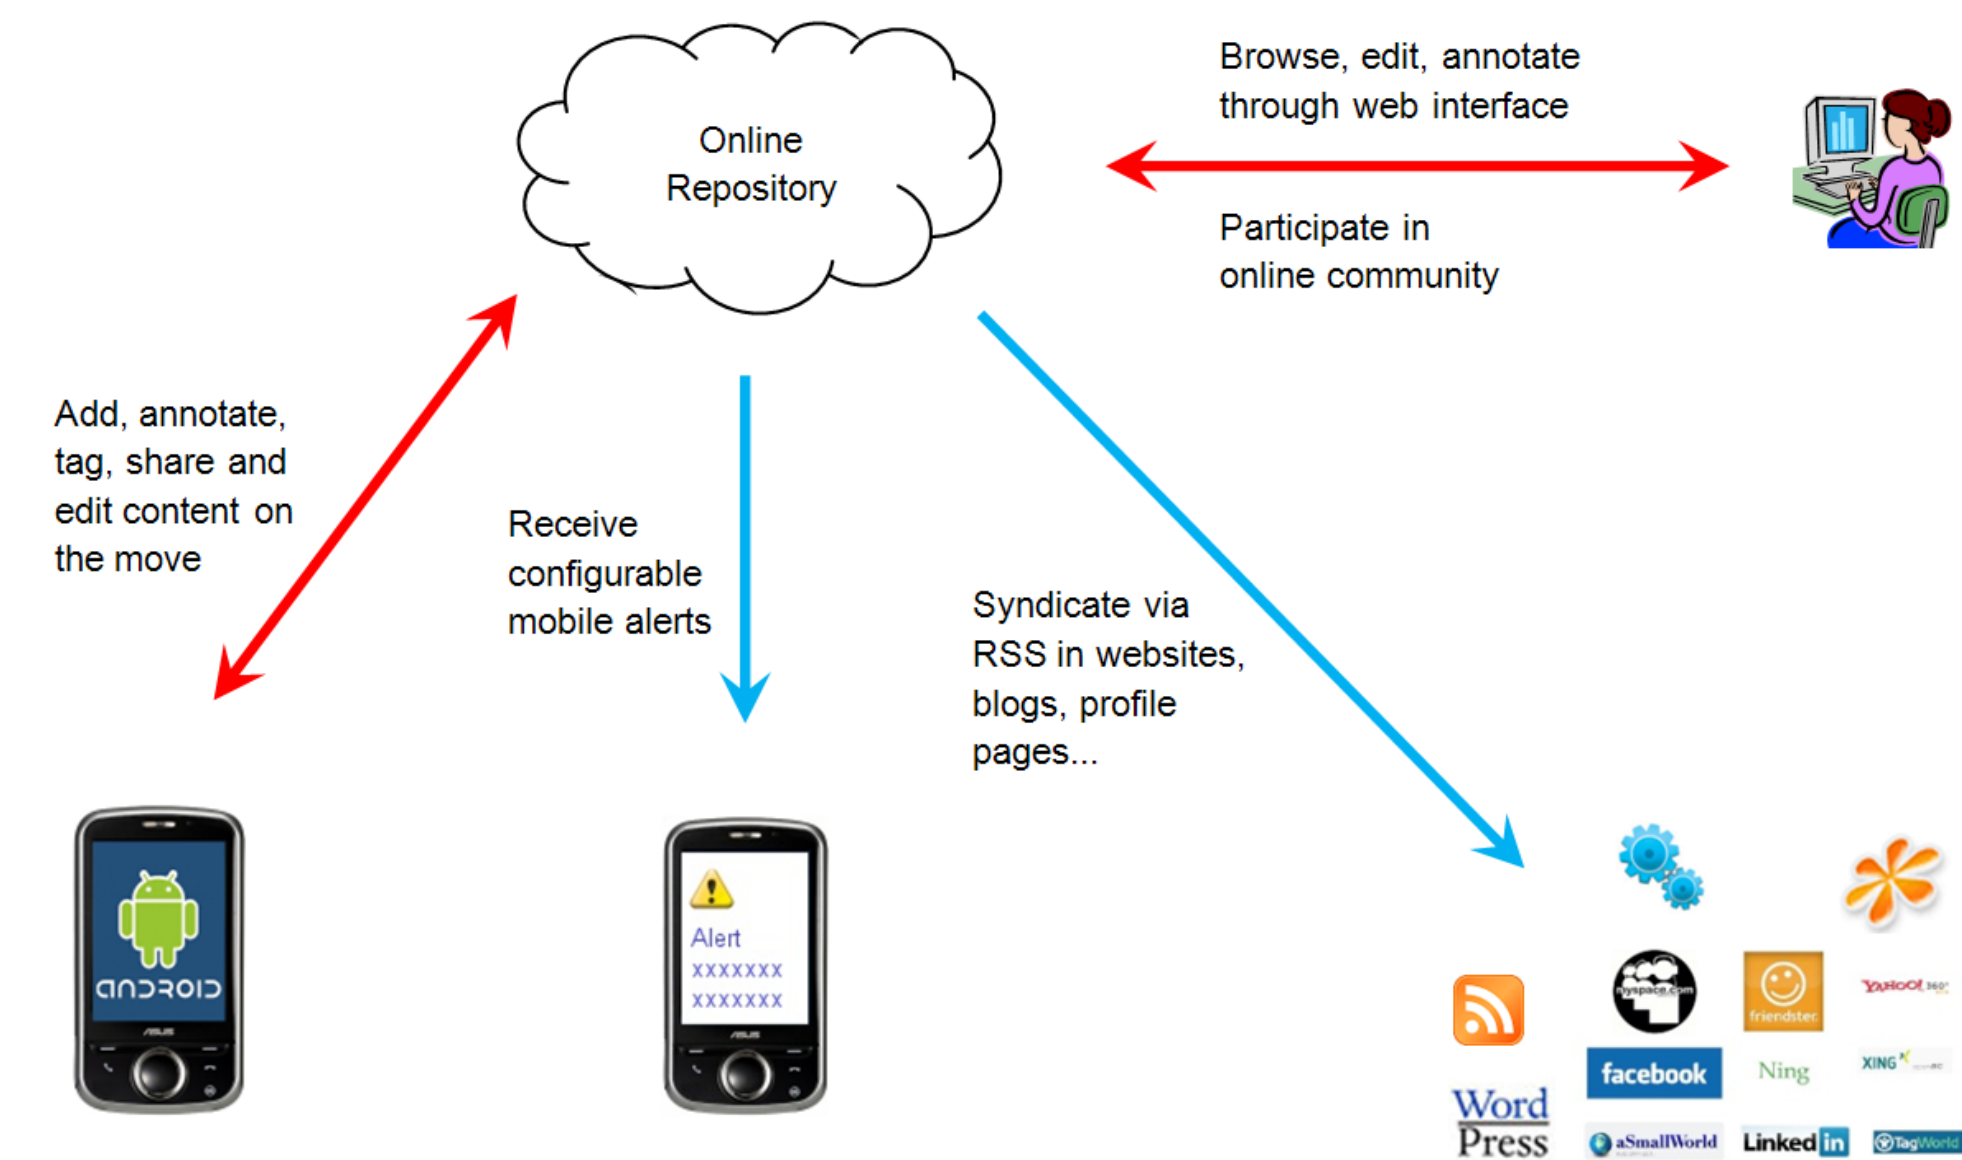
Online Repository

Browse, edit, annotate through web interface

Participate in online community

Add, annotate, tag, share and edit content on the move

Receive configurable mobile alerts

Syndicate via RSS in websites, blogs, profile pages...

android

ASUS

Alert
xxxxxxx
xxxxxxx

ASUS

myspace.com

friendster

YAHOO! 360°

facebook

Ning

XING

WordPress

aSmallWorld

LinkedIn

TagWorld